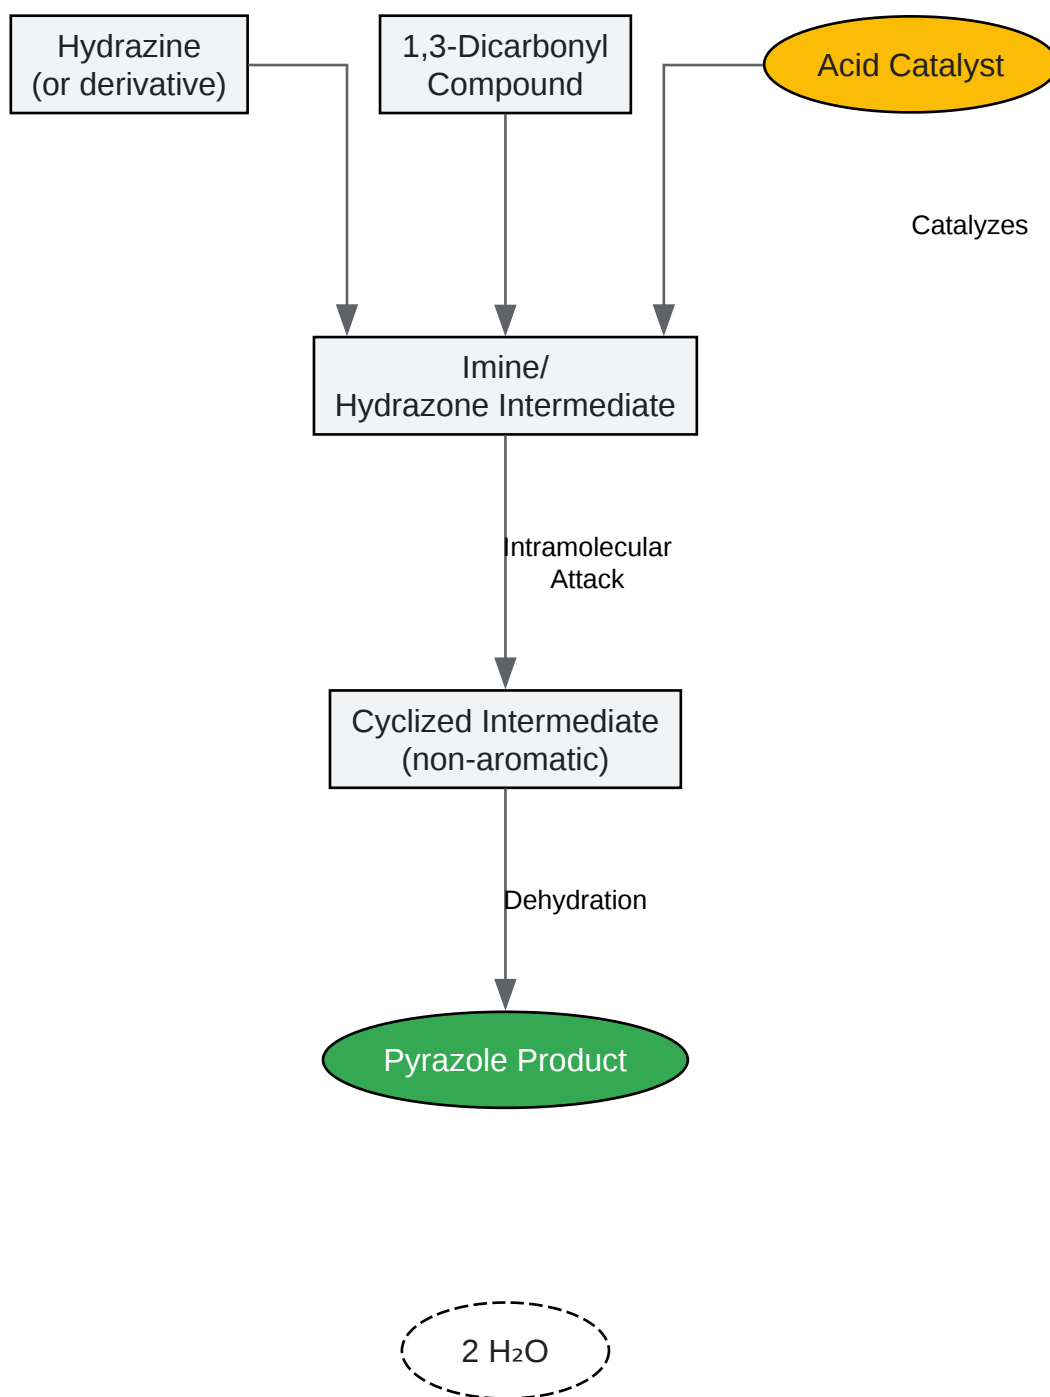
Hydrazine (or derivative)

1,3-Dicarbonyl Compound

Acid Catalyst

Catalyzes

Imine/ Hydrazone Intermediate

Intramolecular Attack

Cyclized Intermediate (non-aromatic)

Dehydration

Pyrazole Product

2 $H_2O$